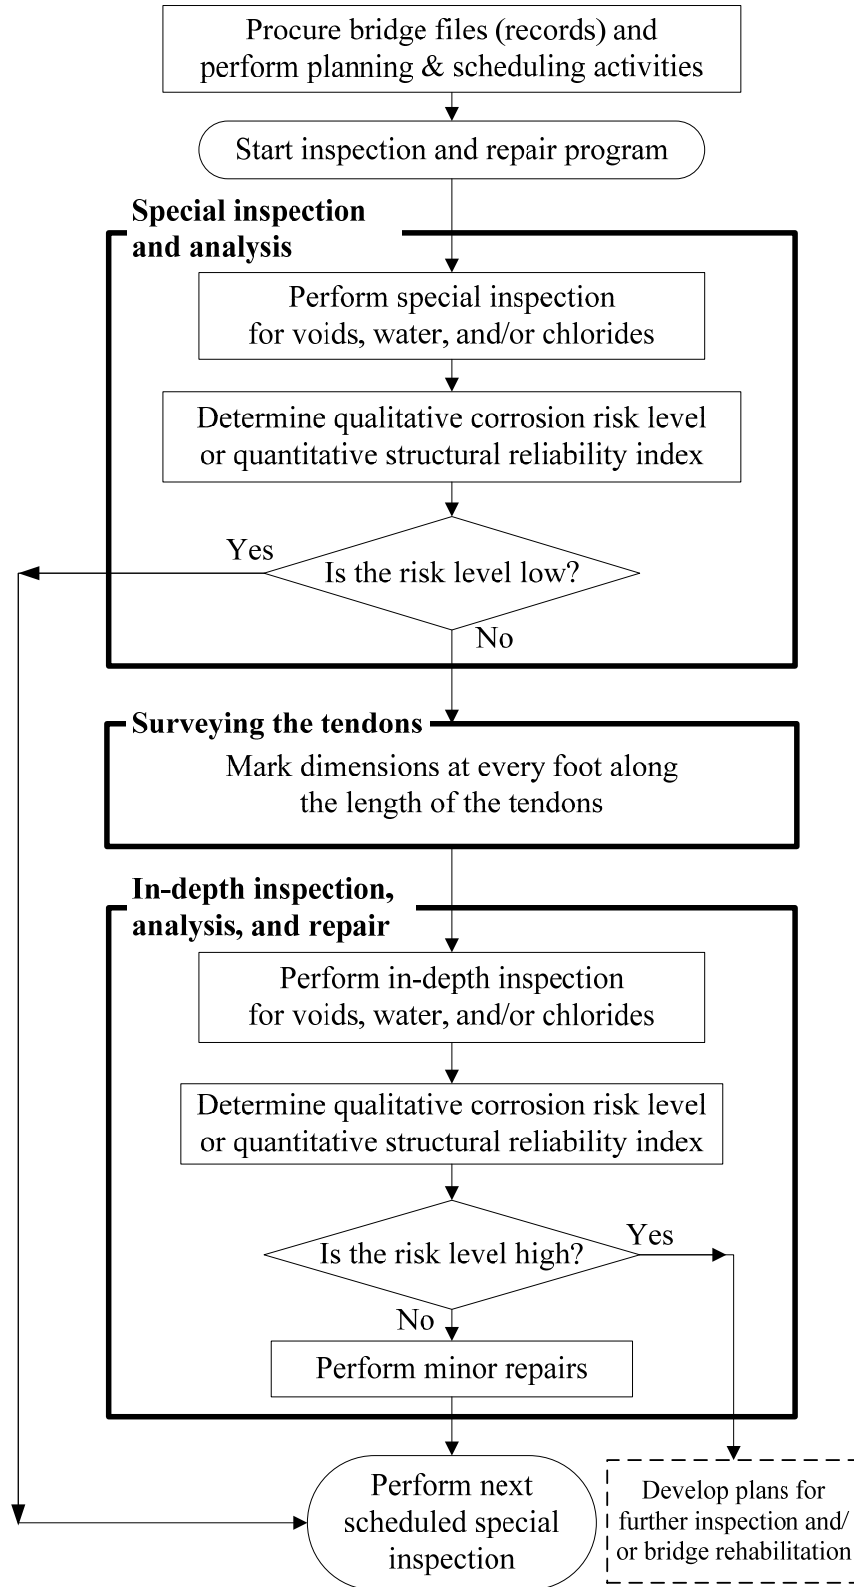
Procure bridge files (records) and perform planning & scheduling activities

Start inspection and repair program

Special inspection and analysis

Perform special inspection for voids, water, and/or chlorides

Determine qualitative corrosion risk level or quantitative structural reliability index

Yes

Is the risk level low?

No

Surveying the tendons

Mark dimensions at every foot along the length of the tendons

In-depth inspection, analysis, and repair

Perform in-depth inspection for voids, water, and/or chlorides

Determine qualitative corrosion risk level or quantitative structural reliability index

Is the risk level high?

Yes

No

Perform minor repairs

Perform next scheduled special inspection

Develop plans for further inspection and/ or bridge rehabilitation